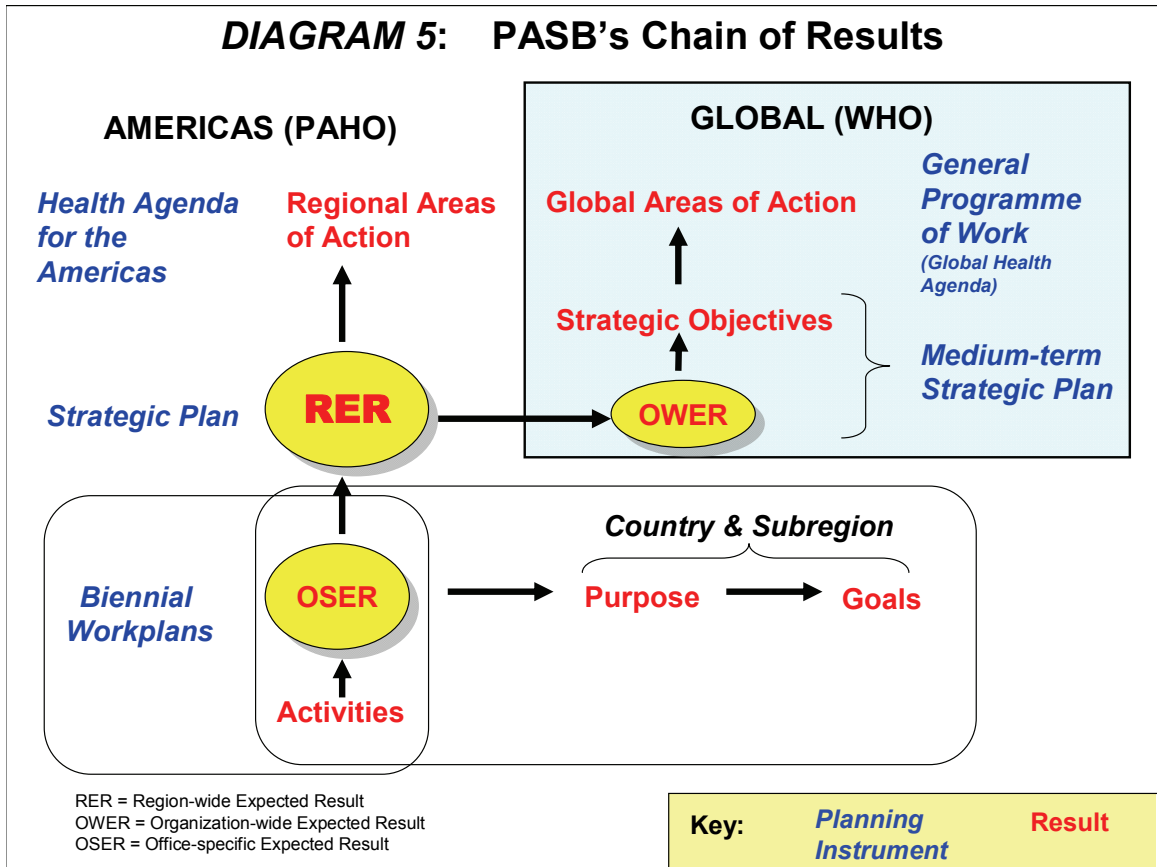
DIAGRAM 5: PASB's Chain of Results

AMERICAS (PAHO)

GLOBAL (WHO)

Health Agenda for the Americas

Regional Areas of Action

Global Areas of Action

General Programme of Work (Global Health Agenda)

Strategic Objectives

Medium-term Strategic Plan

Strategic Plan

RER

OWER

Country & Subregion

Biennial Workplans

OSER

Purpose

Goals

Activities

RER = Region-wide Expected Result
OWER = Organization-wide Expected Result
OSER = Office-specific Expected Result

Key: Planning Instrument Result